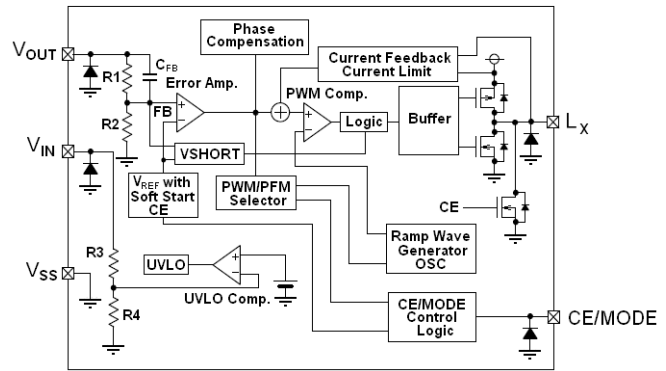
$V_{OUT}$
$V_{IN}$
$V_{SS}$
Phase Compensation
Current Feedback Current Limit
$C_{FB}$
Error Amp.
R1
R2
FB
PWM Comp.
Logic
Buffer
$L_X$
VSHORT
$V_{REF}$ with Soft Start CE
PWM/PFM Selector
CE
Ramp Wave Generator OSC
R3
UVLO
UVLO Comp.
R4
CE/MODE Control Logic
CE/MODE